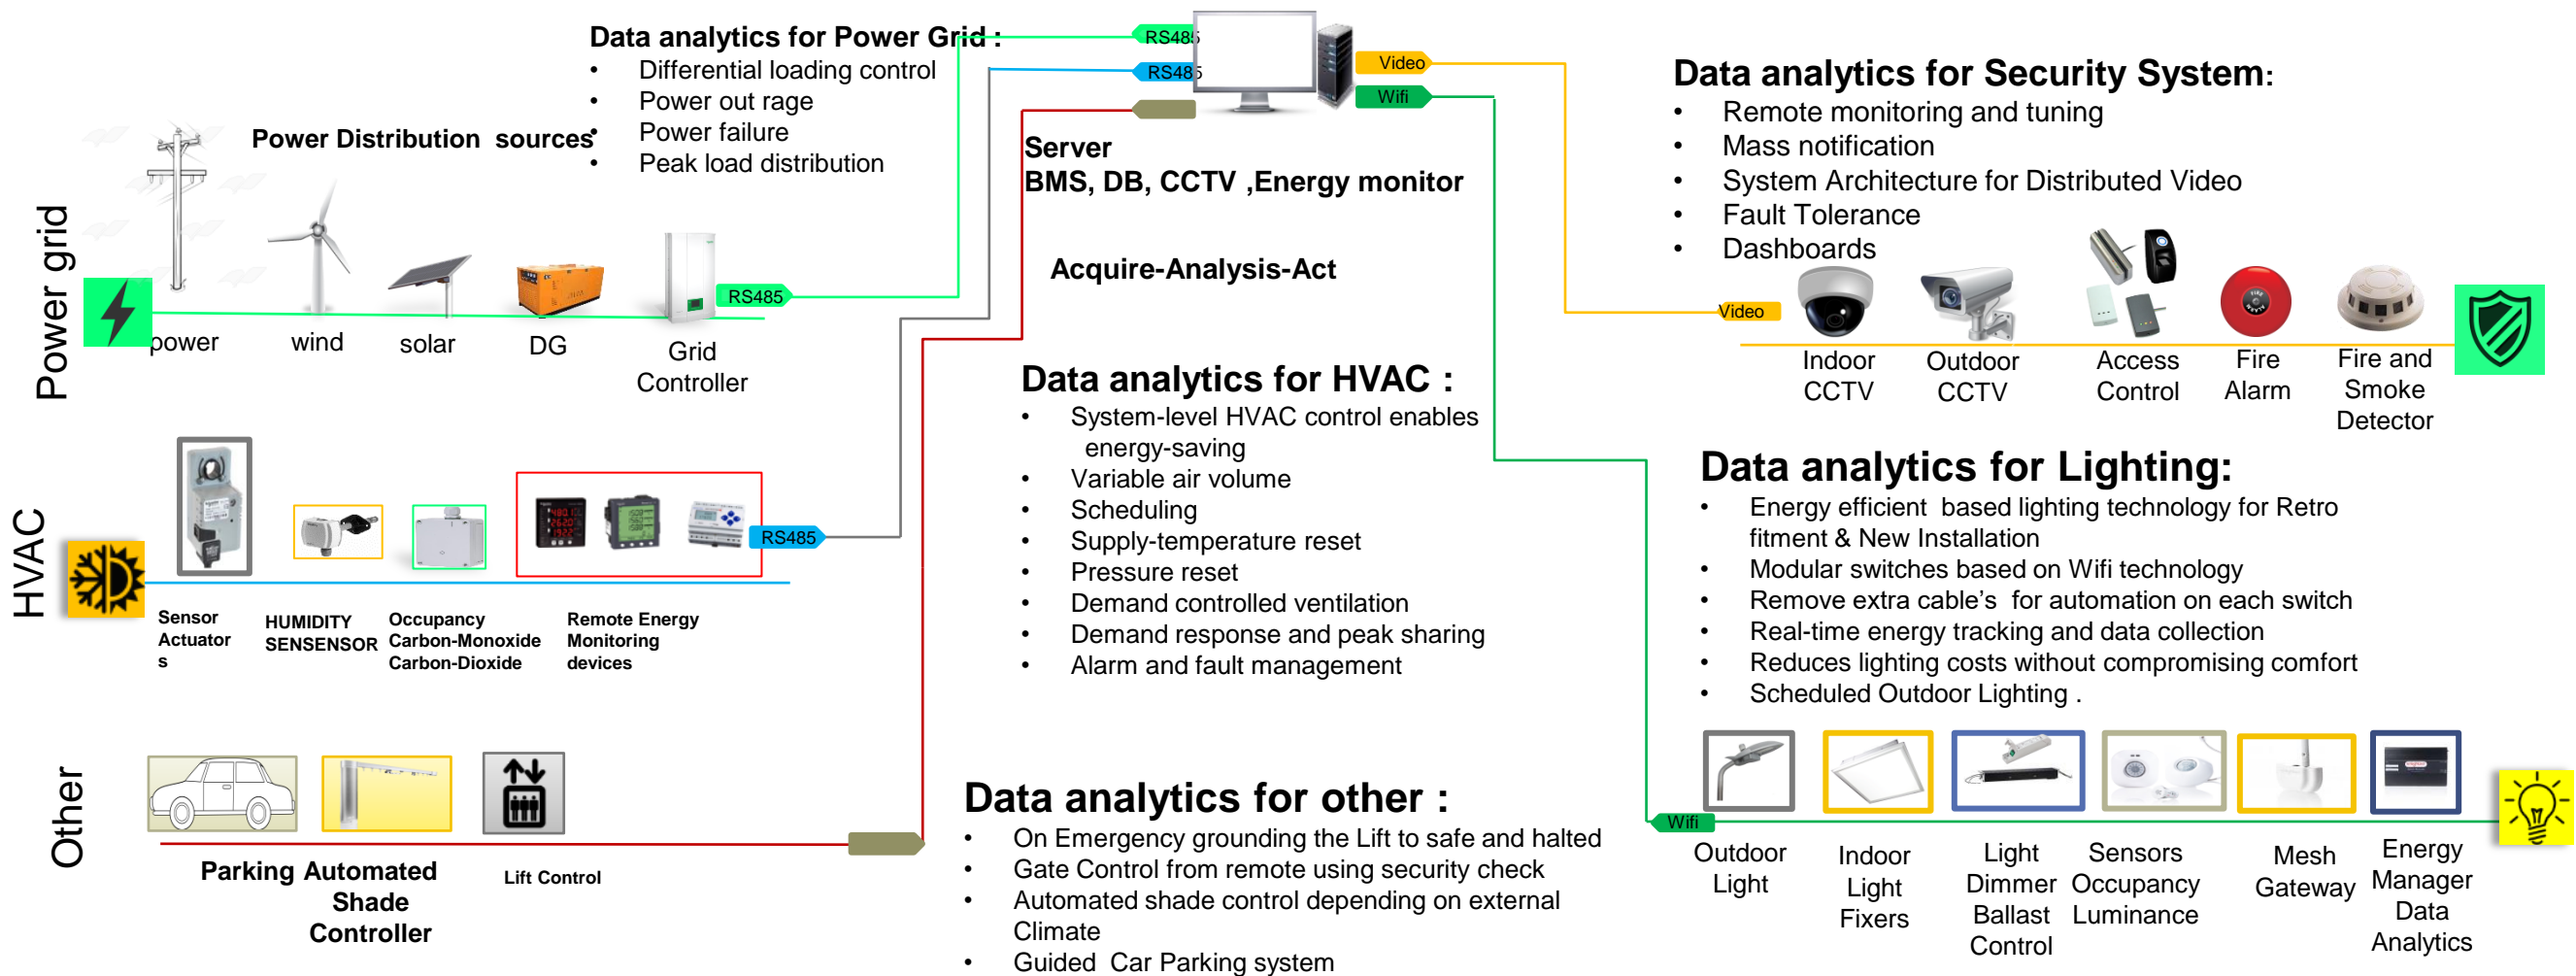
Data analytics for Power Grid :
• Differential loading control
• Power out rage
• Power failure
• Peak load distribution

RS485
RS485
Video
Wifi

Server
BMS, DB, CCTV ,Energy monitor

Acquire-Analysis-Act

Power Distribution sources

Power grid

power wind solar DG Grid Controller

RS485

Data analytics for Security System:
• Remote monitoring and tuning
• Mass notification
• System Architecture for Distributed Video
• Fault Tolerance
• Dashboards

Video

Indoor CCTV
Outdoor CCTV
Access Control
Fire Alarm
Fire and Smoke Detector

Data analytics for HVAC :
• System-level HVAC control enables energy-saving
• Variable air volume
• Scheduling
• Supply-temperature reset
• Pressure reset
• Demand controlled ventilation
• Demand response and peak sharing
• Alarm and fault management

HVAC

RS485

Sensor Actuators
HUMIDITY SENSENSOR
Occupancy Carbon-Monoxide Carbon-Dioxide
Remote Energy Monitoring devices

Data analytics for Lighting:
• Energy efficient based lighting technology for Retro fitment & New Installation
• Modular switches based on Wifi technology
• Remove extra cable's for automation on each switch
• Real-time energy tracking and data collection
• Reduces lighting costs without compromising comfort
• Scheduled Outdoor Lighting .

Other

Parking Automated Shade Controller
Lift Control

Data analytics for other :
• On Emergency grounding the Lift to safe and halted
• Gate Control from remote using security check
• Automated shade control depending on external Climate
• Guided Car Parking system

Wifi

Outdoor Light
Indoor Light Fixers
Light Dimmer Ballast Control
Sensors Occupancy Luminance
Mesh Gateway
Energy Manager Data Analytics